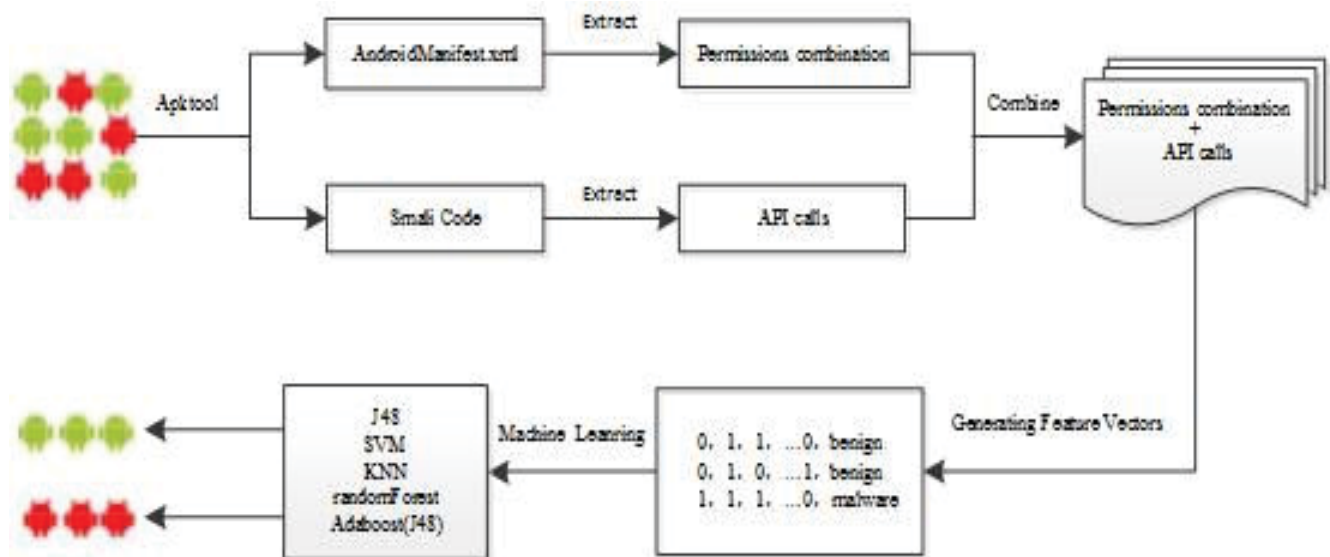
Apktool

AndroidManifest.xml

Extract

Permissions combination

Combine

Permissions combination
+
API calls

Smali Code

Extract

API calls

Generating Feature Vectors

0, 1, 1, ...0, benign
0, 1, 0, ...1, benign
1, 1, 1, ...0, malware

Machine Learning

J48
SVM
KNN
randomForest
Adaboost(J48)